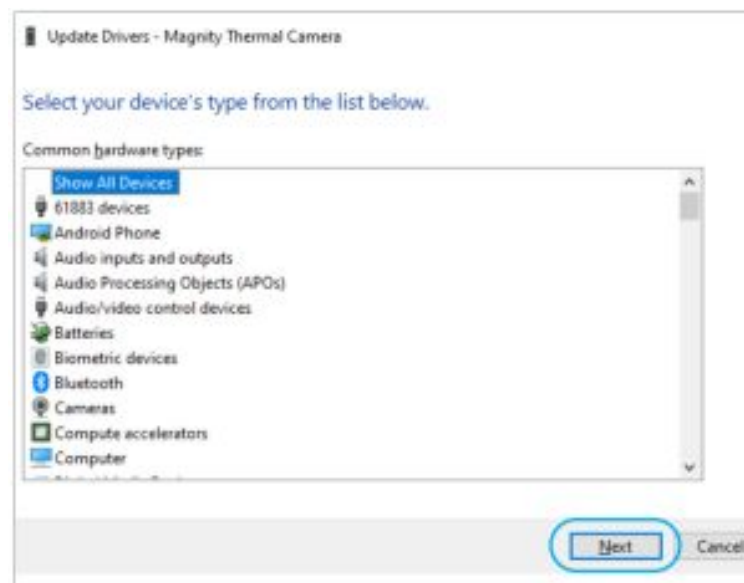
Update Drivers - Magnity Thermal Camera

Select your device's type from the list below.

Common hardware types:

Show All Devices
61883 devices
Android Phone
Audio inputs and outputs
Audio Processing Objects (APOs)
Audio/video control devices
Batteries
Biometric devices
Bluetooth
Cameras
Compute accelerators
Computer
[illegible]

Next
Cancel